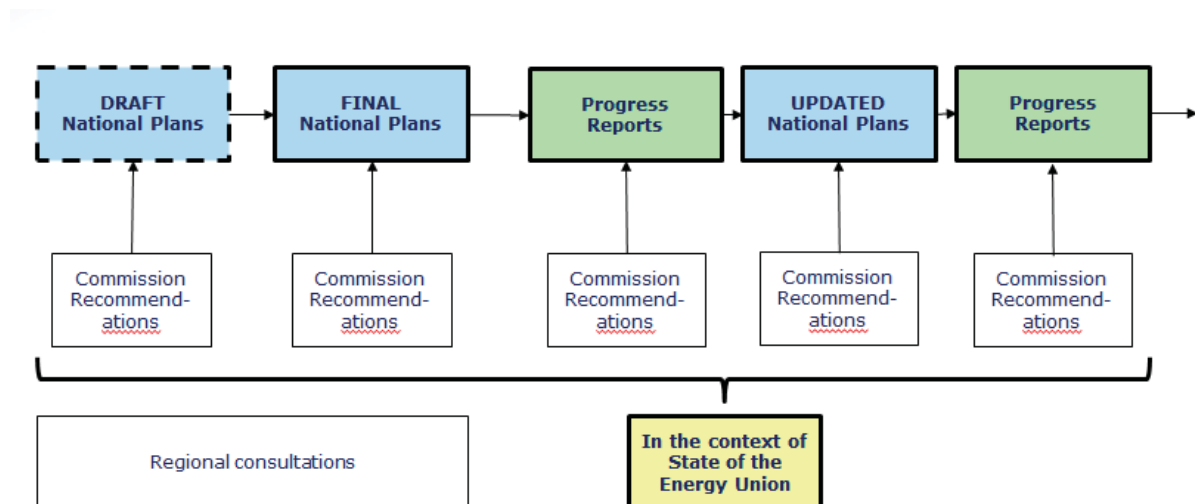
DRAFT National Plans

FINAL National Plans

Progress Reports

UPDATED National Plans

Progress Reports

Commission Recommend-ations

Commission Recommend-ations

Commission Recommend-ations

Commission Recommend-ations

Commission Recommend-ations

Regional consultations

In the context of State of the Energy Union